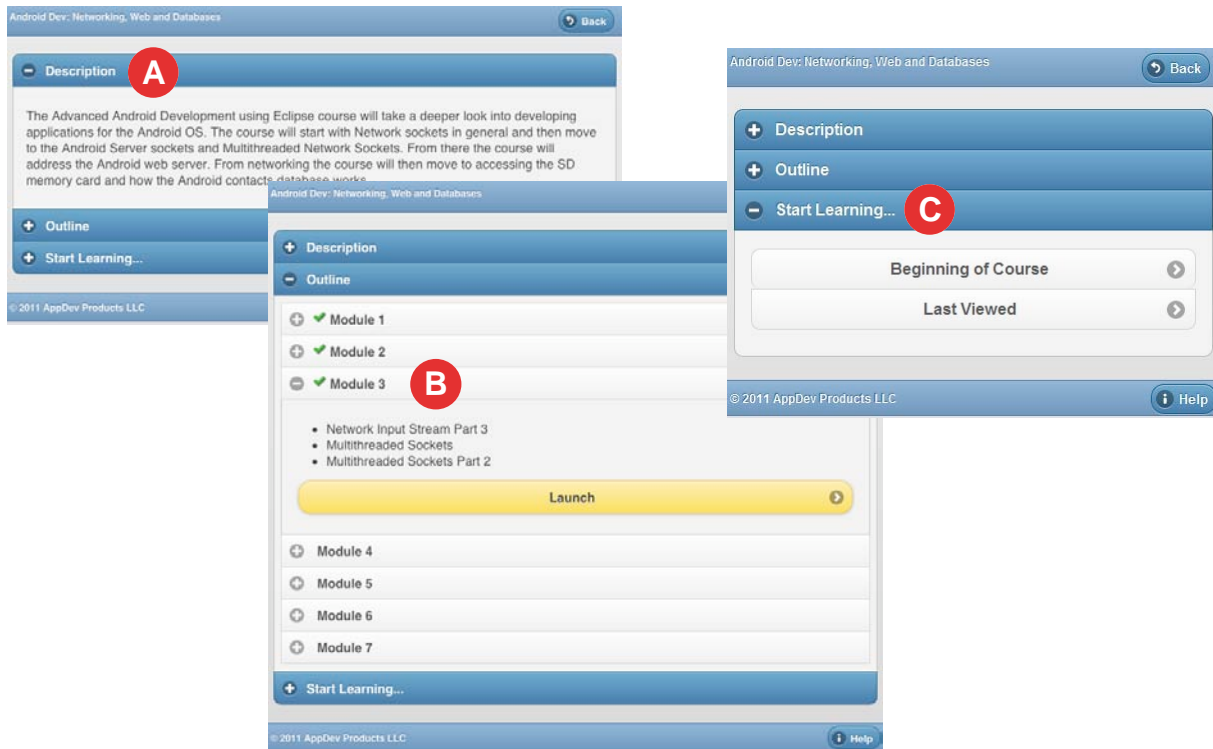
Android Dev: Networking, Web and Databases

Back

Description

A

The Advanced Android Development using Eclipse course will take a deeper look into developing applications for the Android OS. The course will start with Network sockets in general and then move to the Android Server sockets and Multithreaded Network Sockets. From there the course will address the Android web server. From networking the course will then move to accessing the SD memory card and how the Android contacts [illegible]

Outline

Start Learning...

© 2011 AppDev Products LLC

Android Dev: Networking, Web and Databases

Description

Outline

Module 1

Module 2

Module 3

B

- Network Input Stream Part 3
- Multithreaded Sockets
- Multithreaded Sockets Part 2

Launch

Module 4

Module 5

Module 6

Module 7

Start Learning...

© 2011 AppDev Products LLC

Help

Android Dev: Networking, Web and Databases

Back

Description

Outline

Start Learning...

C

Beginning of Course

Last Viewed

© 2011 AppDev Products LLC

Help